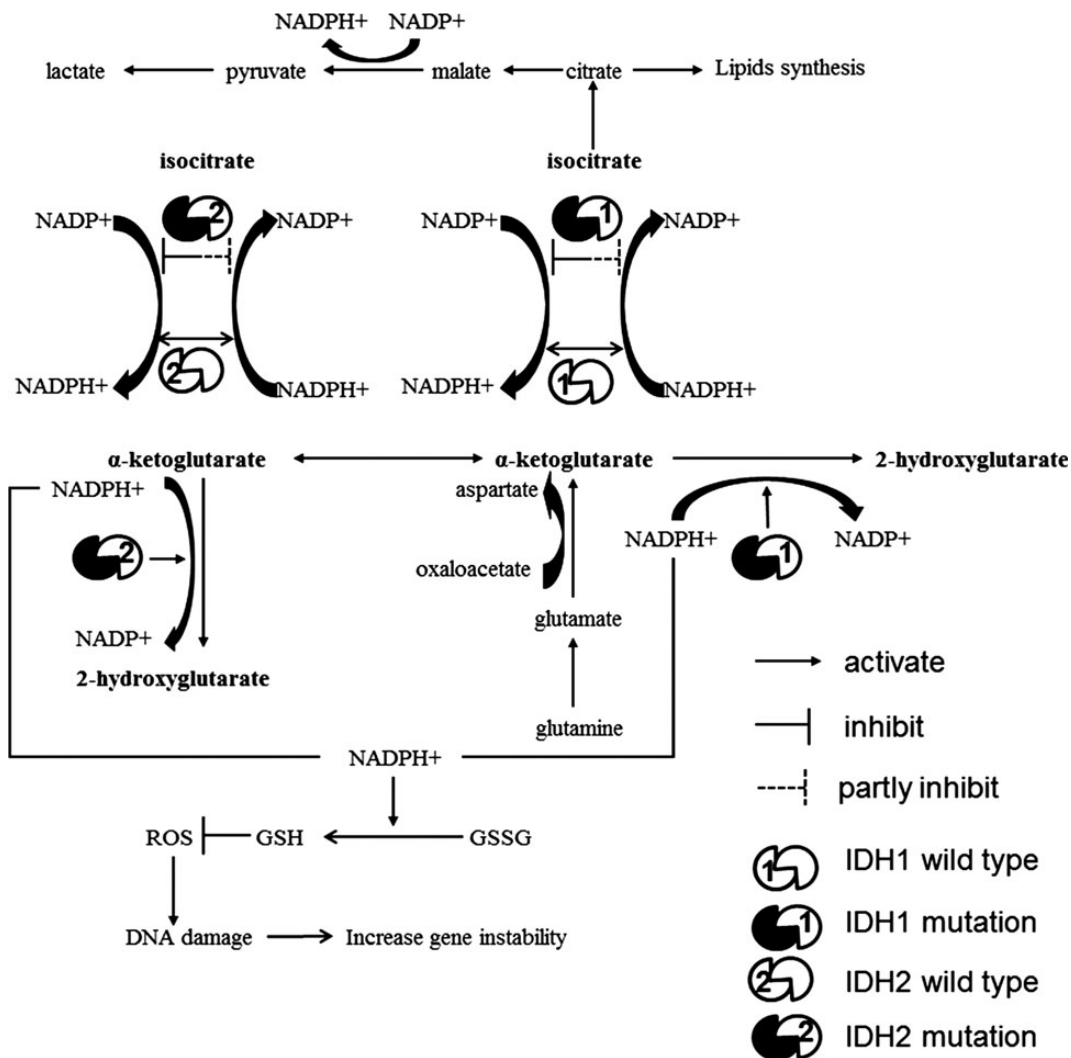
NADPH+ NADP+

lactate pyruvate malate citrate Lipids synthesis

isocitrate

isocitrate

NADP+ 2 NADP+

NADP+ 1 NADP+

2

1

NADPH+ NADPH+

NADPH+ NADPH+

α-ketoglutarate

α-ketoglutarate

2-hydroxyglutarate

NADPH+

aspartate

2

oxaloacetate

NADPH+

1

NADP+

NADP+

glutamate

2-hydroxyglutarate

glutamine

NADPH+

ROS GSH GSSG

DNA damage Increase gene instability

activate

inhibit

partly inhibit

1 IDH1 wild type

1 IDH1 mutation

2 IDH2 wild type

2 IDH2 mutation